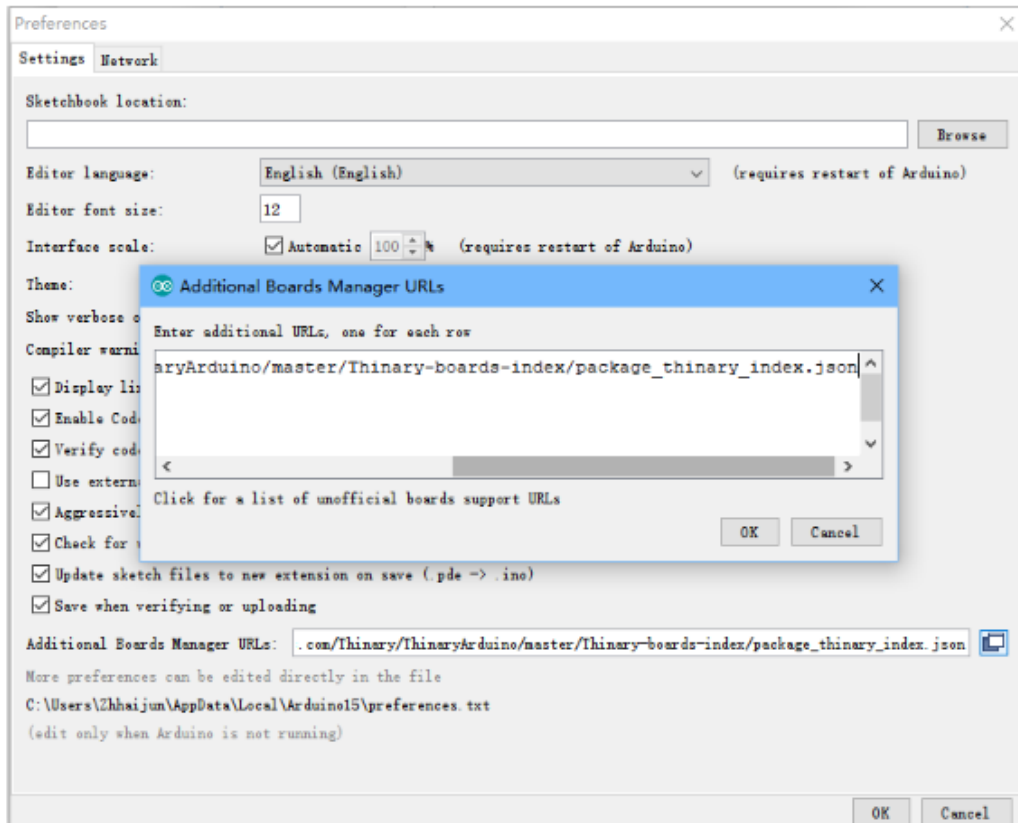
Preferences

Settings Network

Sketchbook location:

Browse

Editor language: English (English) (requires restart of Arduino)

Editor font size: 12

Interface scale: Automatic 100 % (requires restart of Arduino)

Theme:

Show verbose o

Compiler warni

Display li

Enable Cod

Verify cod

Use extern

Aggressivel

Check for

Update sketch files to new extension on save (.pde -> .ino)

Save when verifying or uploading

Additional Boards Manager URLs: .com/Thinary/ThinaryArduino/master/Thinary-boards-index/package_thinary_index.json

More preferences can be edited directly in the file

C:\Users\Zhhaijun\AppData\Local\Arduino15\preferences.txt

(edit only when Arduino is not running)

OK Cancel

Additional Boards Manager URLs

Enter additional URLs, one for each row

aryArduino/master/Thinary-boards-index/package_thinary_index.json

Click for a list of unofficial boards support URLs

OK Cancel